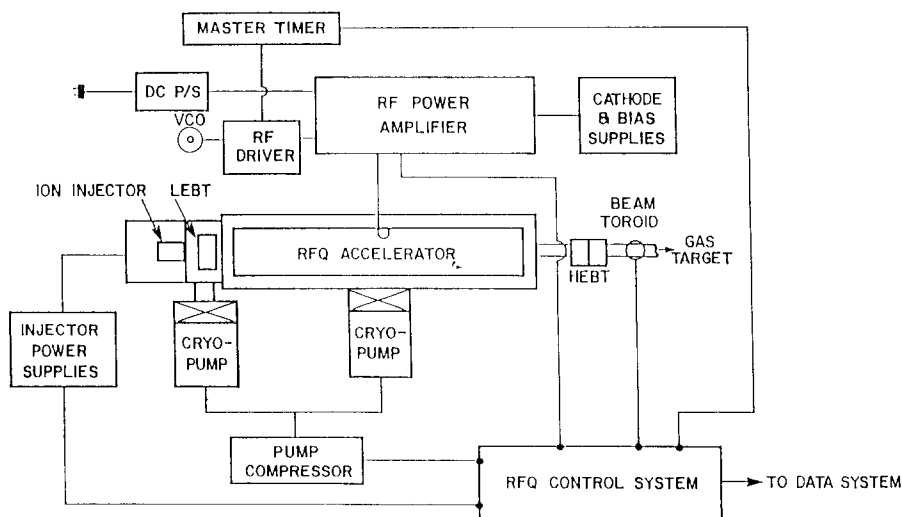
MASTER TIMER

DC P/S

RF POWER AMPLIFIER

CATHODE & BIAS SUPPLIES

VCO

RF DRIVER

ION INJECTOR

LEBT

RFQ ACCELERATOR

BEAM TOROID

GAS TARGET

HEBT

INJECTOR POWER SUPPLIES

CRYO-PUMP

CRYO-PUMP

PUMP COMPRESSOR

RFQ CONTROL SYSTEM

TO DATA SYSTEM